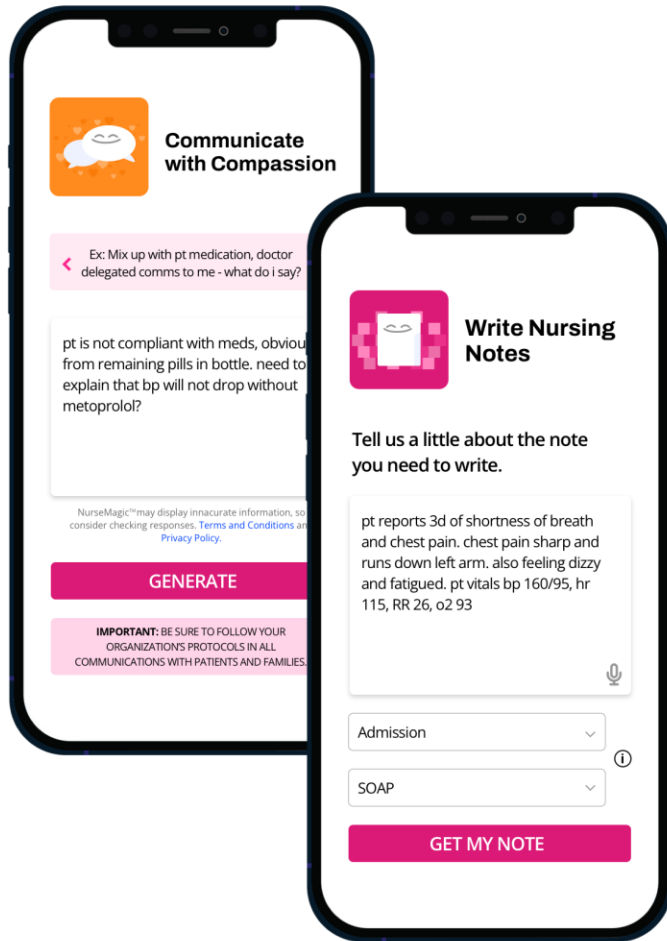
Communicate with Compassion

Ex: Mix up with pt medication, doctor delegated comms to me - what do i say?

pt is not compliant with meds, obviou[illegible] from remaining pills in bottle. need to explain that bp will not drop without metoprolol?

NurseMagic™ may display innacurate information, so consider checking responses. Terms and Conditions a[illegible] Privacy Policy.

GENERATE

IMPORTANT: BE SURE TO FOLLOW YOUR ORGANIZATION'S PROTOCOLS IN ALL COMMUNICATIONS WITH PATIENTS AND FAMILIES.

Write Nursing Notes

Tell us a little about the note you need to write.

pt reports 3d of shortness of breath and chest pain. chest pain sharp and runs down left arm. also feeling dizzy and fatigued. pt vitals bp 160/95, hr 115, RR 26, o2 93

Admission

SOAP

GET MY NOTE